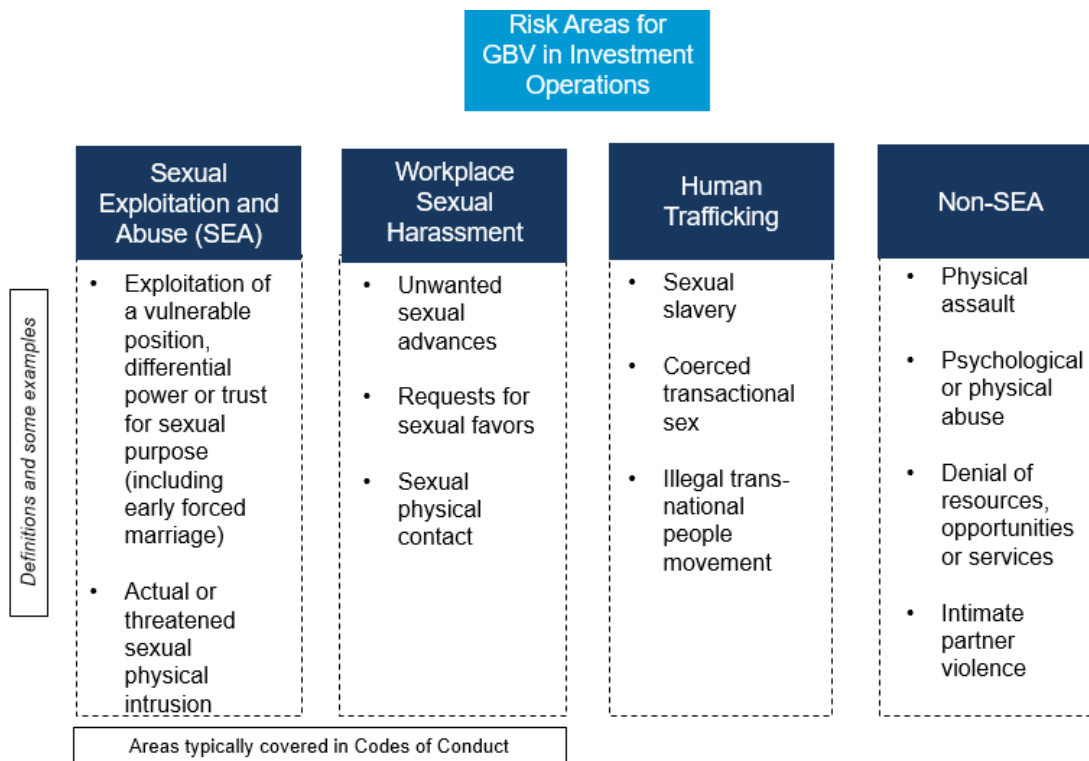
Risk Areas for GBV in Investment Operations

Definitions and some examples

Sexual Exploitation and Abuse (SEA)

- Exploitation of a vulnerable position, differential power or trust for sexual purpose (including early forced marriage)
- Actual or threatened sexual physical intrusion

Workplace Sexual Harassment

- Unwanted sexual advances
- Requests for sexual favors
- Sexual physical contact

Human Trafficking

- Sexual slavery
- Coerced transactional sex
- Illegal trans-national people movement

Non-SEA

- Physical assault
- Psychological or physical abuse
- Denial of resources, opportunities or services
- Intimate partner violence

Areas typically covered in Codes of Conduct